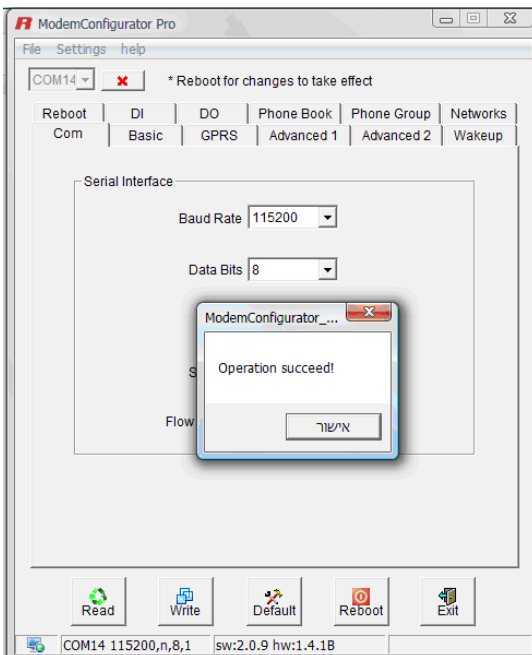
ModemConfigurator Pro

File Settings help

COM14

* Reboot for changes to take effect

Reboot | DI | DO | Phone Book | Phone Group | Networks

Com | Basic | GPRS | Advanced 1 | Advanced 2 | Wakeup

Serial Interface

Baud Rate 115200

Data Bits 8

S

Flow

ModemConfigurator_...

Operation succeed!

אישור

Read | Write | Default | Reboot | Exit

COM14 115200,n,8,1 | sw:2.0.9 hw:1.4.1B